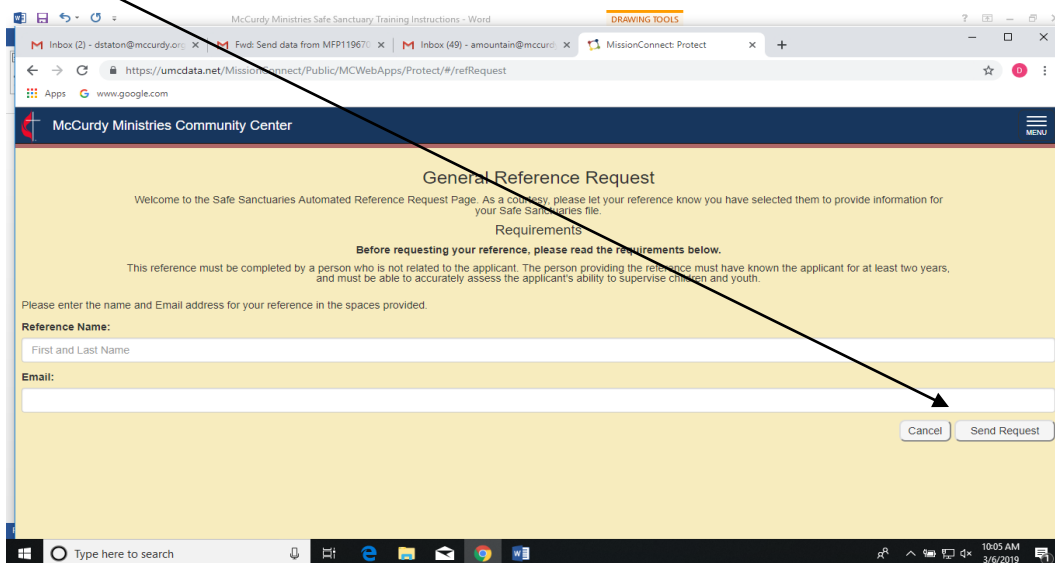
McCurdy Ministries Safe Sanctuary Training Instructions - Word
DRAWING TOOLS

Inbox (2) - dstaton@mccurdy.org ×
Fwd: Send data from MFP11967 ×
Inbox (49) - amountain@mccurd ×
MissionConnect: Protect ×
+

https://umcdata.net/MissionConnect/Public/MCWebApps/Protect/#/refRequest

Apps
www.google.com

McCurdy Ministries Community Center
MENU

General Reference Request

Welcome to the Safe Sanctuaries Automated Reference Request Page. As a courtesy, please let your reference know you have selected them to provide information for your Safe Sanctuaries file.

Requirements

Before requesting your reference, please read the requirements below.

This reference must be completed by a person who is not related to the applicant. The person providing the reference must have known the applicant for at least two years, and must be able to accurately assess the applicant's ability to supervise children and youth.

Please enter the name and Email address for your reference in the spaces provided.

Reference Name:

First and Last Name

Email:

Cancel
Send Request

Type here to search

10:05 AM
3/6/2019